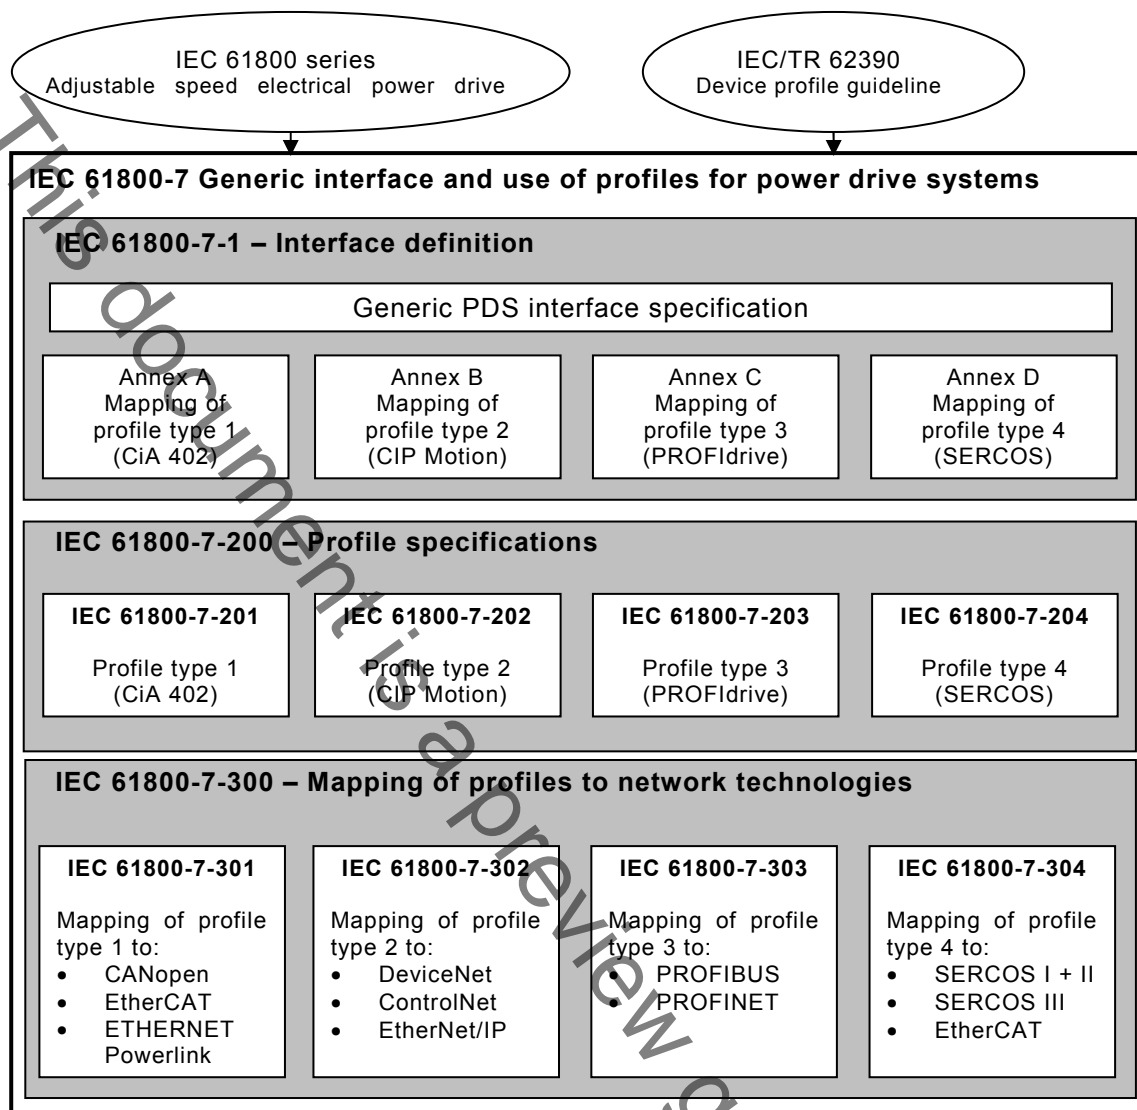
IEC 61800 series
Adjustable speed electrical power drive

IEC/TR 62390
Device profile guideline

IEC 61800-7 Generic interface and use of profiles for power drive systems

IEC 61800-7-1 – Interface definition

Generic PDS interface specification

Annex A
Mapping of profile type 1 (CiA 402)

Annex B
Mapping of profile type 2 (CIP Motion)

Annex C
Mapping of profile type 3 (PROFIdrive)

Annex D
Mapping of profile type 4 (SERCOS)

IEC 61800-7-200 – Profile specifications

IEC 61800-7-201
Profile type 1 (CiA 402)

IEC 61800-7-202
Profile type 2 (CIP Motion)

IEC 61800-7-203
Profile type 3 (PROFIdrive)

IEC 61800-7-204
Profile type 4 (SERCOS)

IEC 61800-7-300 – Mapping of profiles to network technologies

IEC 61800-7-301
Mapping of profile type 1 to:
• CANopen
• EtherCAT
• ETHERNET Powerlink

IEC 61800-7-302
Mapping of profile type 2 to:
• DeviceNet
• ControlNet
• EtherNet/IP

IEC 61800-7-303
Mapping of profile type 3 to:
• PROFIBUS
• PROFINET

IEC 61800-7-304
Mapping of profile type 4 to:
• SERCOS I + II
• SERCOS III
• EtherCAT

This document is a preview